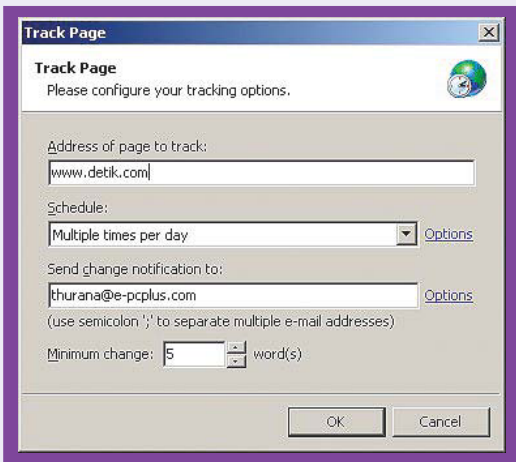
Track Page

Track Page
Please configure your tracking options.

Address of page to track:
www.detik.com

Schedule:
Multiple times per day
Options

Send change notification to:
thurana@e-pcplus.com
Options
(use semicolon ';' to separate multiple e-mail addresses)

Minimum change: 5 word(s)

OK
Cancel